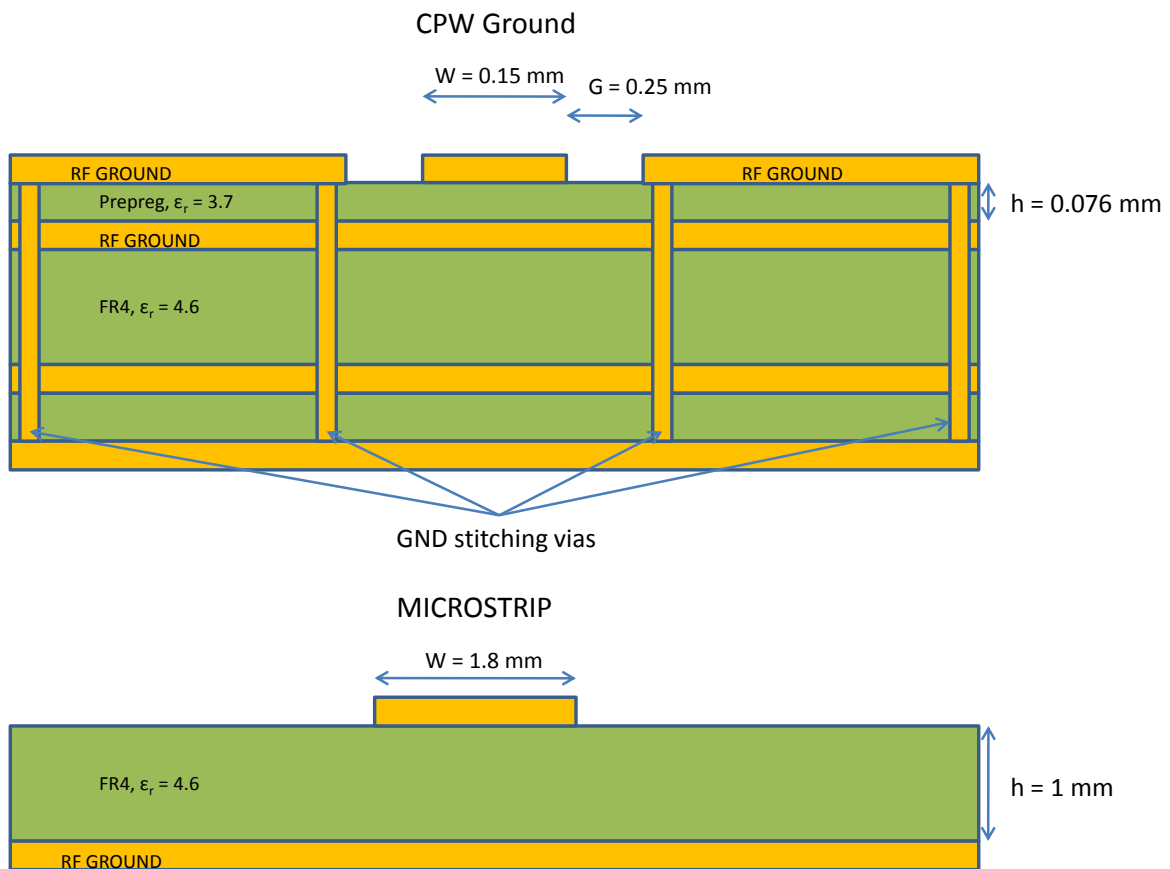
CPW Ground

W = 0.15 mm

G = 0.25 mm

RF GROUND

RF GROUND

Prepreg, $\varepsilon_r$ = 3.7

h = 0.076 mm

RF GROUND

FR4, $\varepsilon_r$ = 4.6

GND stitching vias

MICROSTRIP

W = 1.8 mm

FR4, $\varepsilon_r$ = 4.6

h = 1 mm

RF GROUND